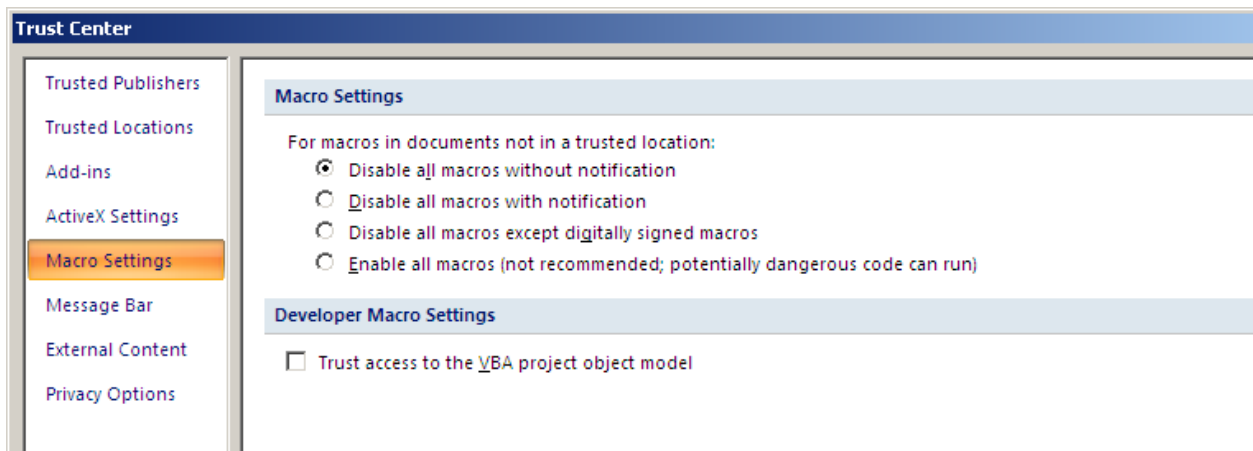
Trust Center

Trusted Publishers
Trusted Locations
Add-ins
ActiveX Settings
Macro Settings
Message Bar
External Content
Privacy Options

Macro Settings

For macros in documents not in a trusted location:
Disable all macros without notification
Disable all macros with notification
Disable all macros except digitally signed macros
Enable all macros (not recommended; potentially dangerous code can run)

Developer Macro Settings

Trust access to the VBA project object model